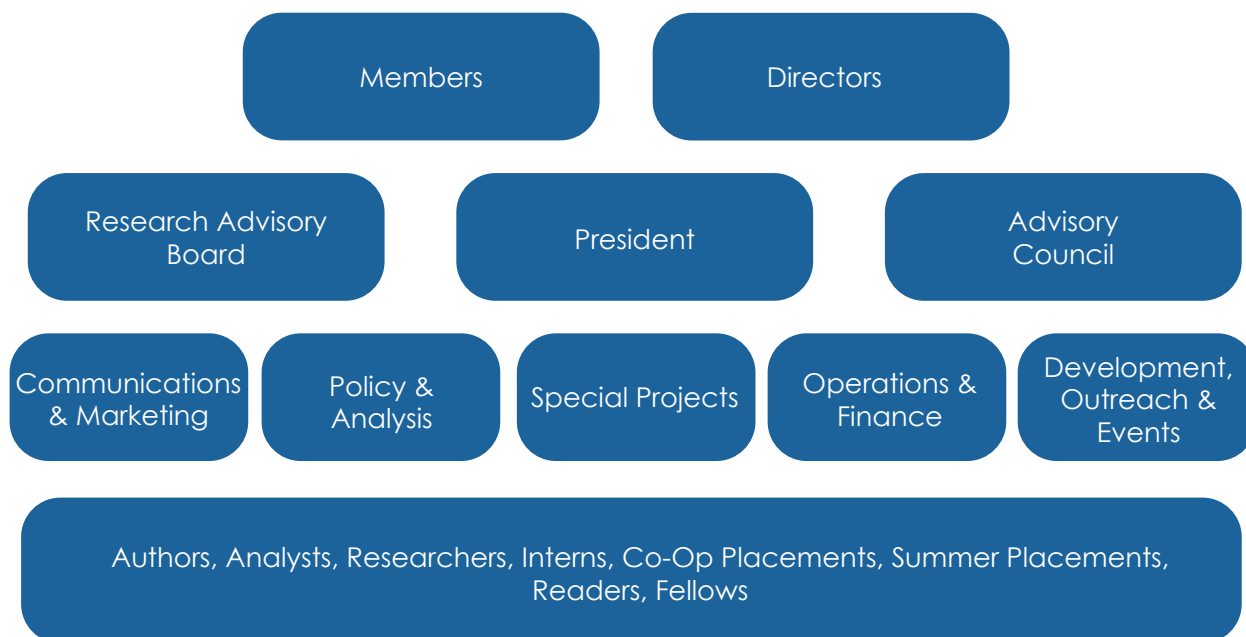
Members

Directors

Research Advisory Board

President

Advisory Council

Communications & Marketing

Policy & Analysis

Special Projects

Operations & Finance

Development, Outreach & Events

Authors, Analysts, Researchers, Interns, Co-Op Placements, Summer Placements, Readers, Fellows